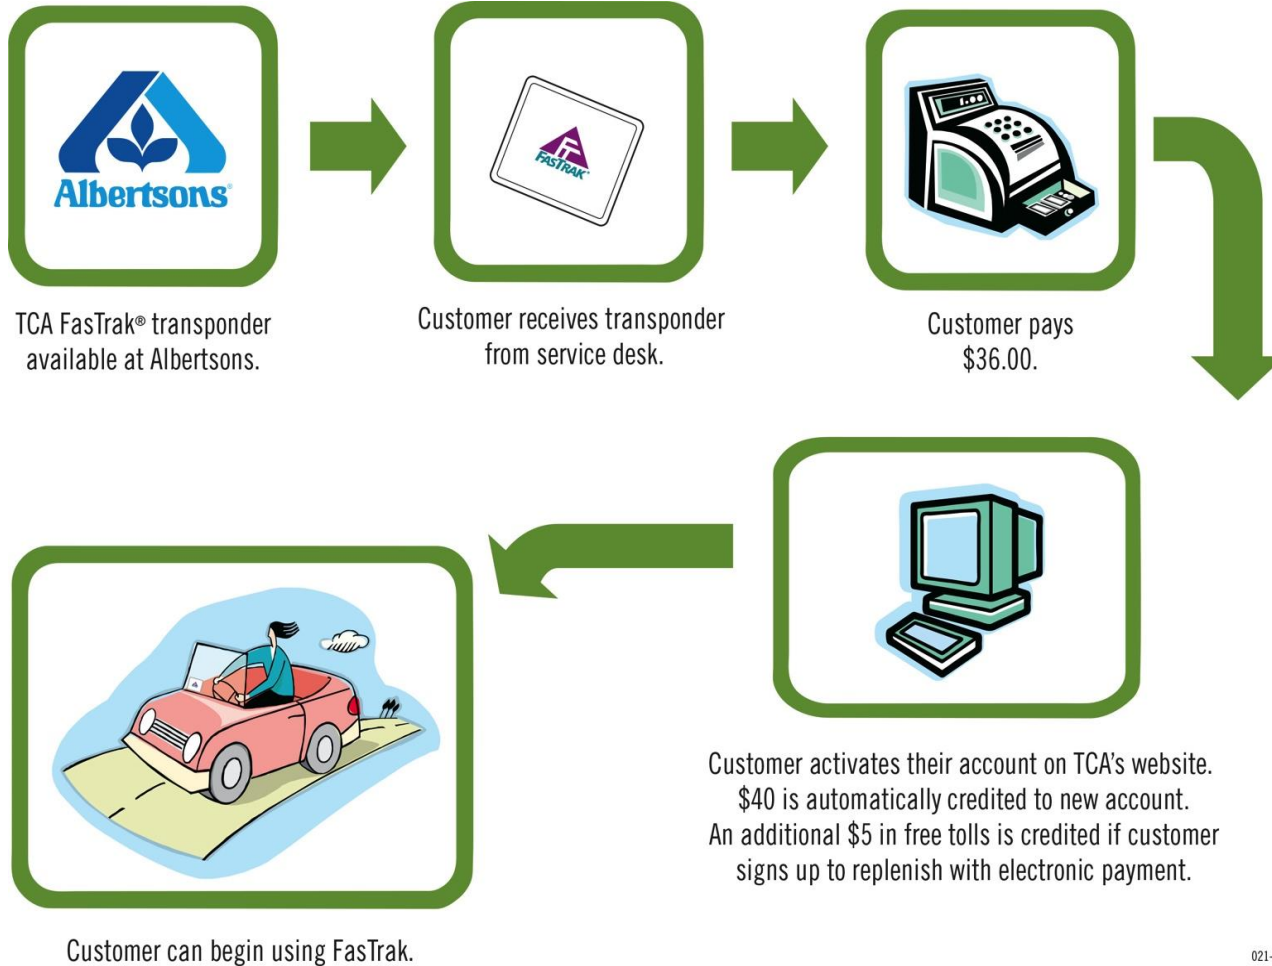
Albertsons®

FASTRAK®

TCA FasTrak® transponder available at Albertsons.

Customer receives transponder from service desk.

Customer pays $36.00.

Customer activates their account on TCA's website. $40 is automatically credited to new account. An additional $5 in free tolls is credited if customer signs up to replenish with electronic payment.

Customer can begin using FasTrak.

021-